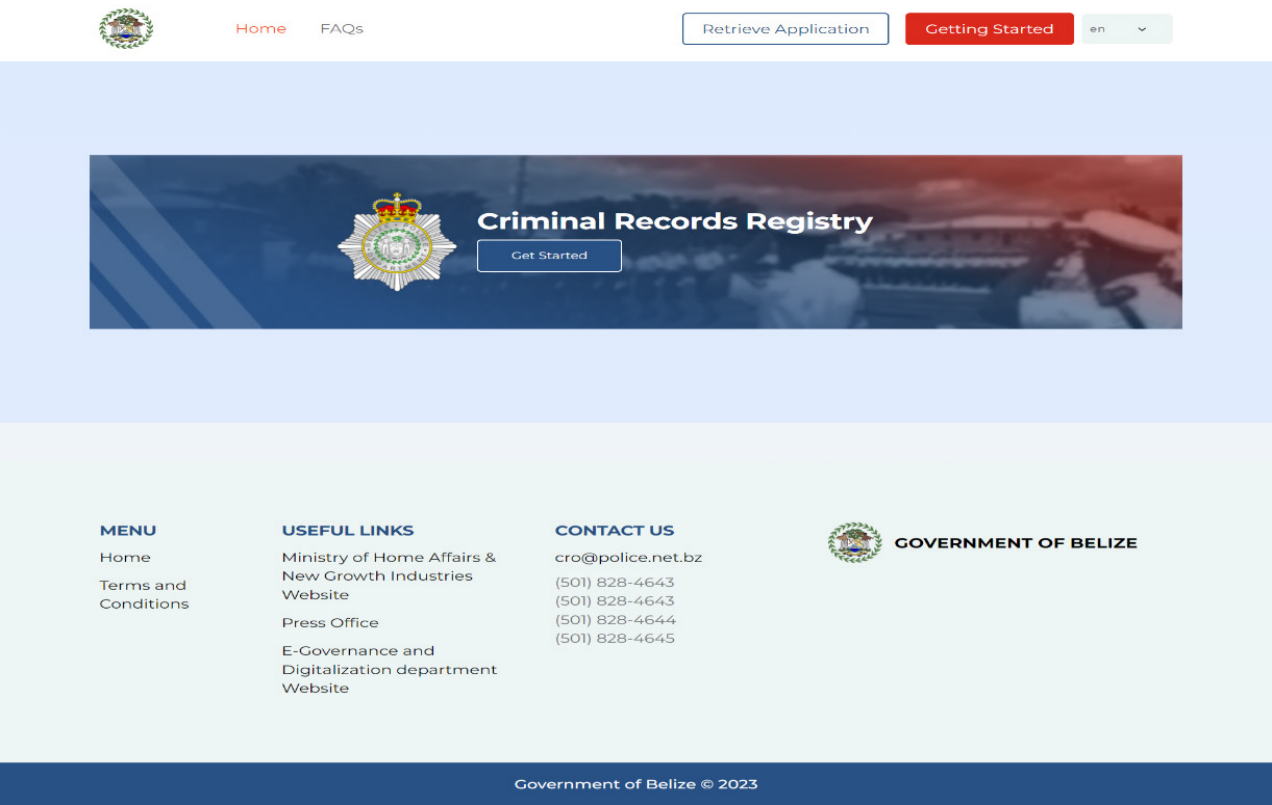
Home FAQs

Retrieve Application Getting Started en

Criminal Records Registry

Get Started

MENU
Home
Terms and Conditions

USEFUL LINKS
Ministry of Home Affairs & New Growth Industries Website
Press Office
E-Governance and Digitalization department Website

CONTACT US
cro@police.net.bz
(501) 828-4643
(501) 828-4643
(501) 828-4644
(501) 828-4645

GOVERNMENT OF BELIZE

Government of Belize © 2023